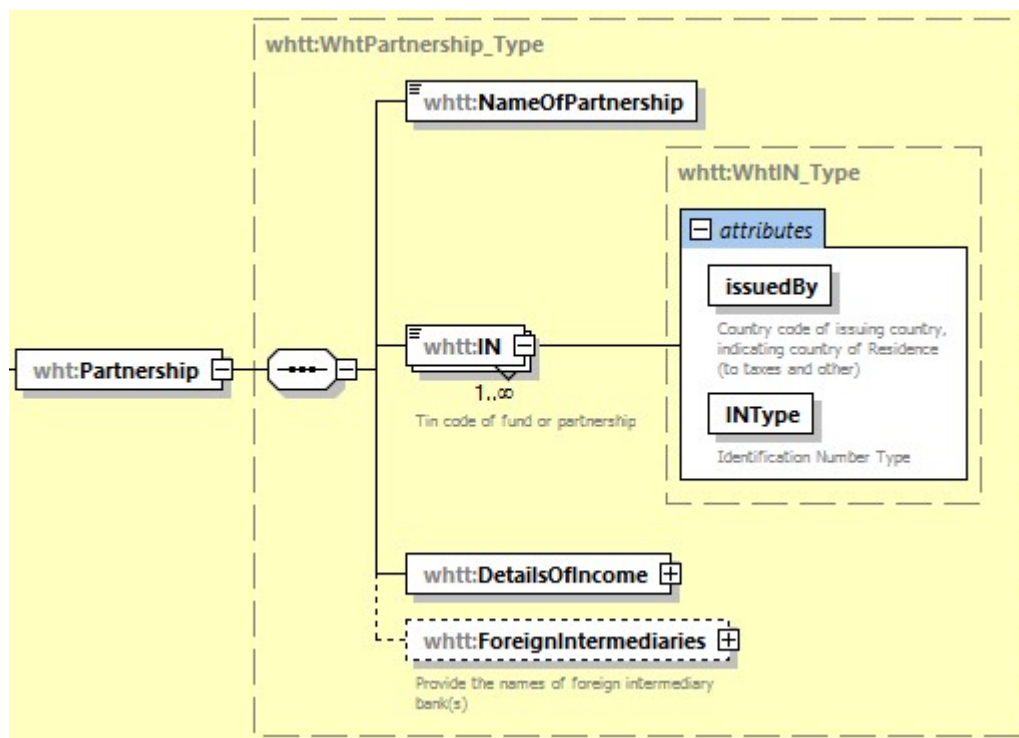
whtt:WhtPartnership_Type

whtt:NameOfPartnership

whtt:WhtIN_Type

attributes

issuedBy

Country code of issuing country, indicating country of Residence (to taxes and other)

wht:Partnership

whtt:IN

1..∞

Tin code of fund or partnership

INType

Identification Number Type

whtt:DetailsOfIncome

whtt:ForeignIntermediaries

Provide the names of foreign intermediary bank(s)